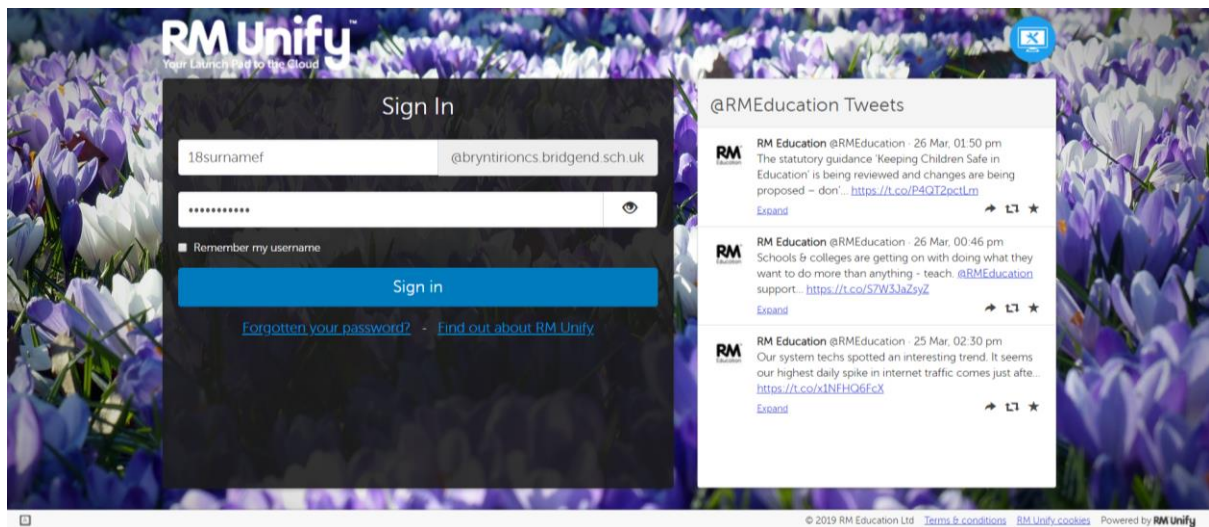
RM Unify™
Your Launch Pad to the Cloud

Sign In

18surnamef

@bryntirioncs.bridgend.sch.uk

••••••••••••

Remember my username

Sign in

Forgotten your password? - Find out about RM Unify

@RMEducation Tweets

RM Education @RMEducation · 26 Mar, 01:50 pm
The statutory guidance 'Keeping Children Safe in Education' is being reviewed and changes are being proposed – don'... https://t.co/P4QT2pctLm
Expand

RM Education @RMEducation · 26 Mar, 00:46 pm
Schools & colleges are getting on with doing what they want to do more than anything - teach. @RMEducation support... https://t.co/S7W3JaZsyZ
Expand

RM Education @RMEducation · 25 Mar, 02:30 pm
Our system techs spotted an interesting trend. It seems our highest daily spike in internet traffic comes just afte... https://t.co/x1NFHQ6FcX
Expand

© 2019 RM Education Ltd Terms & conditions RM Unify cookies Powered by RM Unify